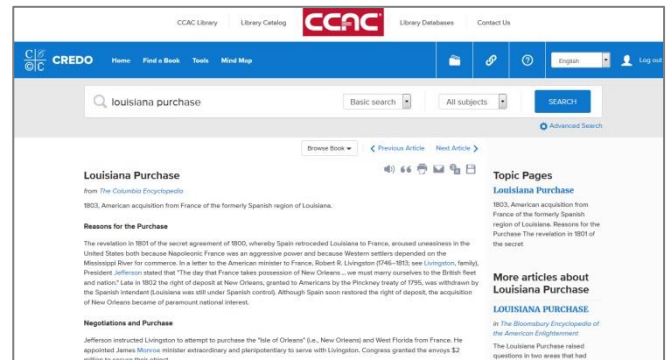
CCAC Library | Library Catalog | CCAC | Library Databases | Contact Us

CREDO Home Find a Book Tools Mind Map

English Log out

louisiana purchase

Basic search

All subjects

SEARCH

Advanced Search

Browse Book

< Previous Article Next Article >

Louisiana Purchase

from The Columbia Encyclopedia

1803, American acquisition from France of the formerly Spanish region of Louisiana.

Reasons for the Purchase

The revelation in 1801 of the secret agreement of 1800, whereby Spain retroceded Louisiana to France, aroused uneasiness in the United States both because Napoleonic France was an aggressive power and because Western settlers depended on the Mississippi River for commerce. In a letter to the American minister to France, Robert R. Livingston (1746–1813; see Livingston, family), President Jefferson stated that "The day that France takes possession of New Orleans ... we must marry ourselves to the British fleet and nation." Late in 1802 the right of deposit at New Orleans, granted to Americans by the Pinckney treaty of 1795, was withdrawn by the Spanish intendant (Louisiana was still under Spanish control). Although Spain soon restored the right of deposit, the acquisition of New Orleans became of paramount national interest.

Negotiations and Purchase

Jefferson instructed Livingston to attempt to purchase the "Isle of Orleans" (i.e., New Orleans) and West Florida from France. He appointed James Monroe minister extraordinary and plenipotentiary to serve with Livingston. Congress granted the envoys $2 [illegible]

Topic Pages

Louisiana Purchase

1803, American acquisition from France of the formerly Spanish region of Louisiana. Reasons for the Purchase The revelation in 1801 of the secret

More articles about Louisiana Purchase

LOUISIANA PURCHASE

in The Bloomsbury Encyclopedia of the American Enlightenment

The Louisiana Purchase raised questions in two areas that had